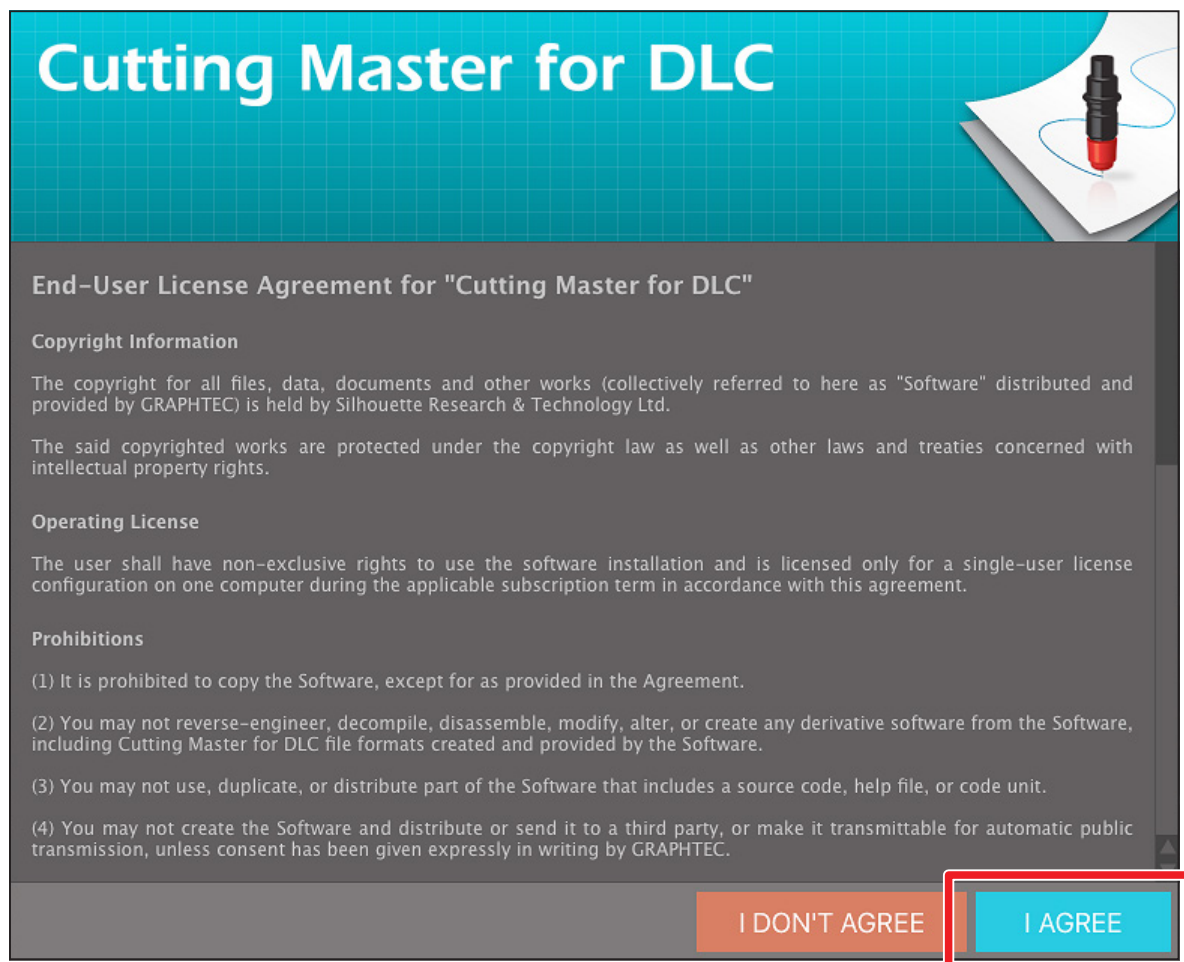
Cutting Master for DLC

End-User License Agreement for "Cutting Master for DLC"

Copyright Information

The copyright for all files, data, documents and other works (collectively referred to here as "Software" distributed and provided by GRAPHTEC) is held by Silhouette Research & Technology Ltd.

The said copyrighted works are protected under the copyright law as well as other laws and treaties concerned with intellectual property rights.

Operating License

The user shall have non-exclusive rights to use the software installation and is licensed only for a single-user license configuration on one computer during the applicable subscription term in accordance with this agreement.

Prohibitions

(1) It is prohibited to copy the Software, except for as provided in the Agreement.

(2) You may not reverse-engineer, decompile, disassemble, modify, alter, or create any derivative software from the Software, including Cutting Master for DLC file formats created and provided by the Software.

(3) You may not use, duplicate, or distribute part of the Software that includes a source code, help file, or code unit.

(4) You may not create the Software and distribute or send it to a third party, or make it transmittable for automatic public transmission, unless consent has been given expressly in writing by GRAPHTEC.

I DON'T AGREE

I AGREE